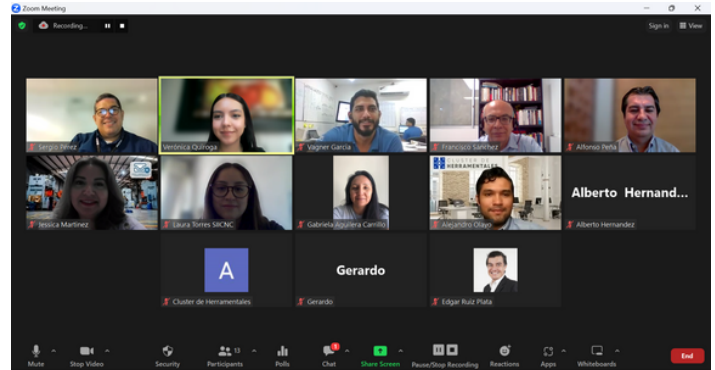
Zoom Meeting

Recording...

Sign in

View

Sergio Pérez

Verónica Quiroga

Vagner Garcia

Francisco Sanchez

Alfonso Peña

Jessica Martinez

Laura Torres SIICNC

Gabriela Aguilera Carrillo

CLUSTER DE HERRAMENTALES

Alejandro Olayo

Alberto Hernand...

Alberto Hernandez

A

Cluster de Herramentales

Gerardo

Gerardo

Edgar Ruiz Plata

Mute

Stop Video

Security

13

Participants

Polls

3

Chat

Share Screen

Pause/Stop Recording

Reactions

Apps

Whiteboards

End